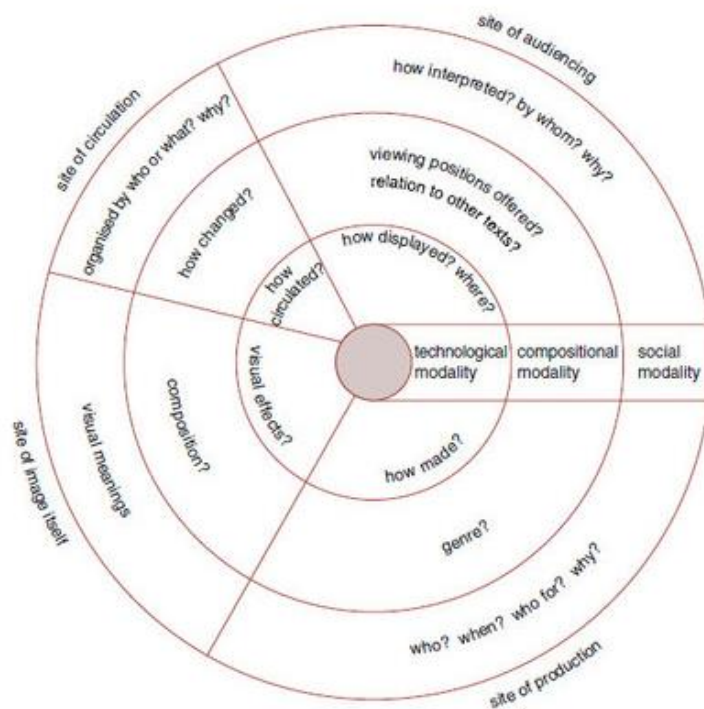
site of audiencing

how interpreted? by whom? why?

viewing positions offered?
relation to other texts?

how displayed? where?

site of circulation

organised by who or what? why?

how changed?

how circulated?

technological modality

compositional modality

social modality

visual effects?

composition?

visual meanings

site of image itself

how made?

genre?

who? when? who for? why?

site of production